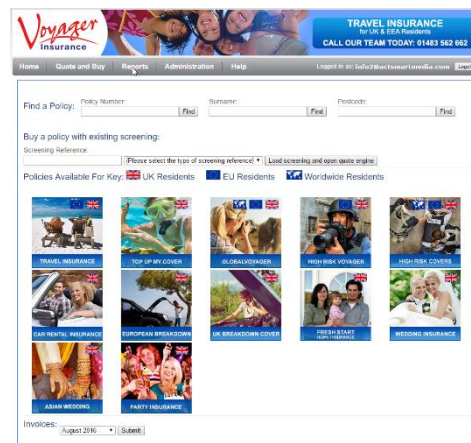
Voyager Insurance

TRAVEL INSURANCE
for UK & EEA Residents
CALL OUR TEAM TODAY: 01483 562 662

Home | Quote and Buy | Reports | Administration | Help

Logged in as: info@actsmartmedia.com | Logout

Find a Policy:
Policy Number: [Find]
Surname: [Find]
Postcode: [Find]

Buy a policy with existing screening:
Screening Reference:
Please select the type of screening reference
Load screening and open quote engine

Policies Available For Key: UK Residents  EU Residents  Worldwide Residents

TRAVEL INSURANCE
TOP UP MY COVER
GLOBALVOYAGER
HIGH RISK VOYAGER
HIGH RISK COVERS
CAR RENTAL INSURANCE
EUROPEAN BREAKDOWN
UK BREAKDOWN COVER
FRESH START
HOME INSURANCE
WEDDING INSURANCE
ASIAN WEDDING
PARTY INSURANCE

Invoices: August 2016 [Submit]